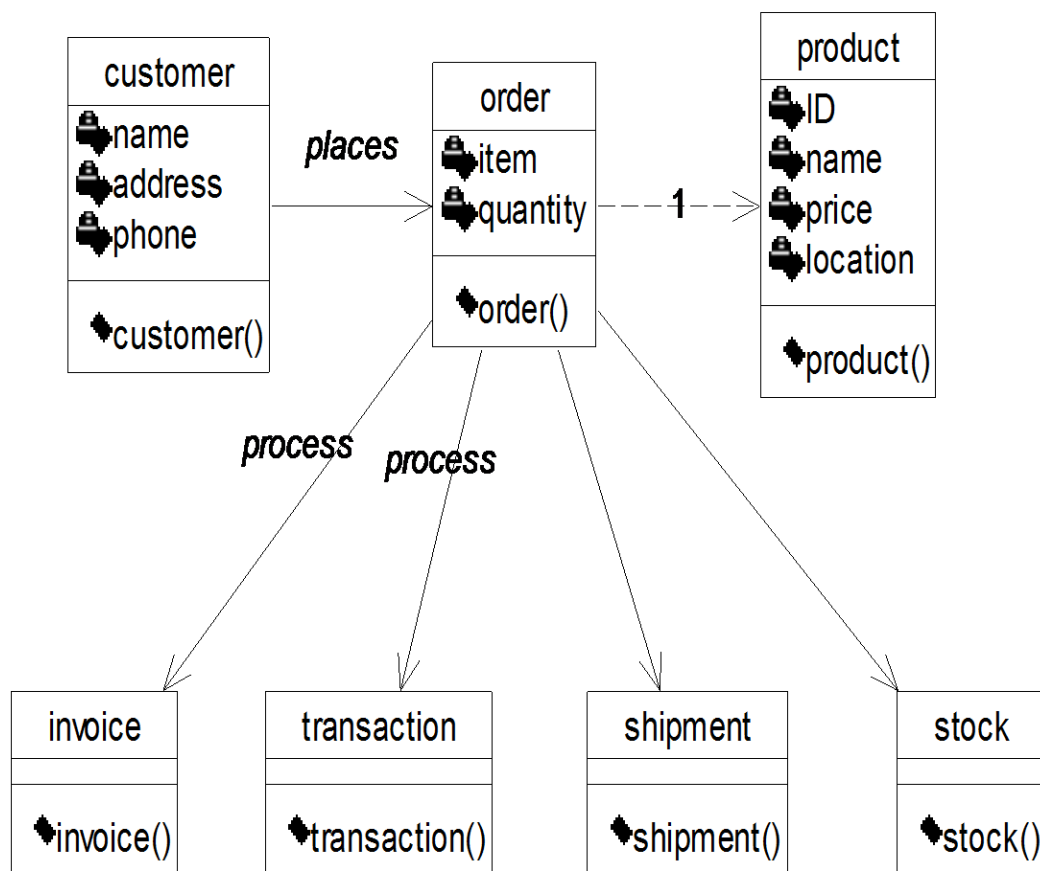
customer
name
address
phone
customer()

places

order
item
quantity
order()

1

product
ID
name
price
location
product()

process

process

invoice
invoice()

transaction
transaction()

shipment
shipment()

stock
stock()